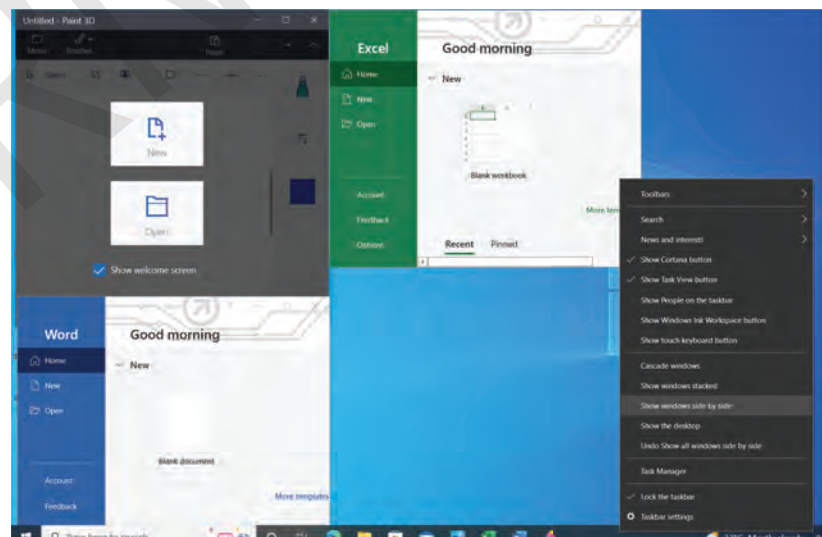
Untitled - Paint 3D

Menu

Brushes

Paste

Select

New

Open

Show welcome screen

Excel

Home

New

Open

Account

Feedback

Options

Good morning

New

Blank workbook

More templates

Recent

Pinned

Word

Home

New

Open

Account

Feedback

Good morning

New

Blank document

More templates

Toolbars

Search

News and interests

Show Cortana button

Show Task View button

Show People on the taskbar

Show Windows Ink Workspace button

Show touch keyboard button

Cascade windows

Show windows stacked

Show windows side by side

Show the desktop

Undo Show all windows side by side

Task Manager

Lock the taskbar

Taskbar settings

Type here to search